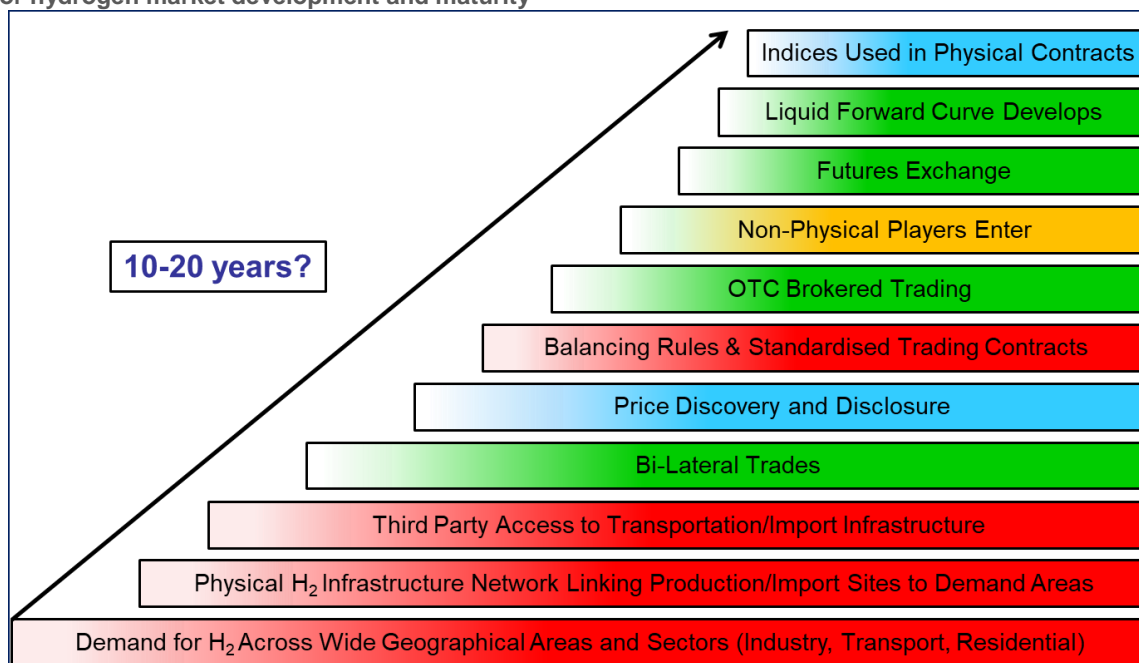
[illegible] hydrogen market development and maturity

10-20 years?

Indices Used in Physical Contracts

Liquid Forward Curve Develops

Futures Exchange

Non-Physical Players Enter

OTC Brokered Trading

Balancing Rules & Standardised Trading Contracts

Price Discovery and Disclosure

Bi-Lateral Trades

Third Party Access to Transportation/Import Infrastructure

Physical $H_2$ Infrastructure Network Linking Production/Import Sites to Demand Areas

Demand for $H_2$ Across Wide Geographical Areas and Sectors (Industry, Transport, Residential)